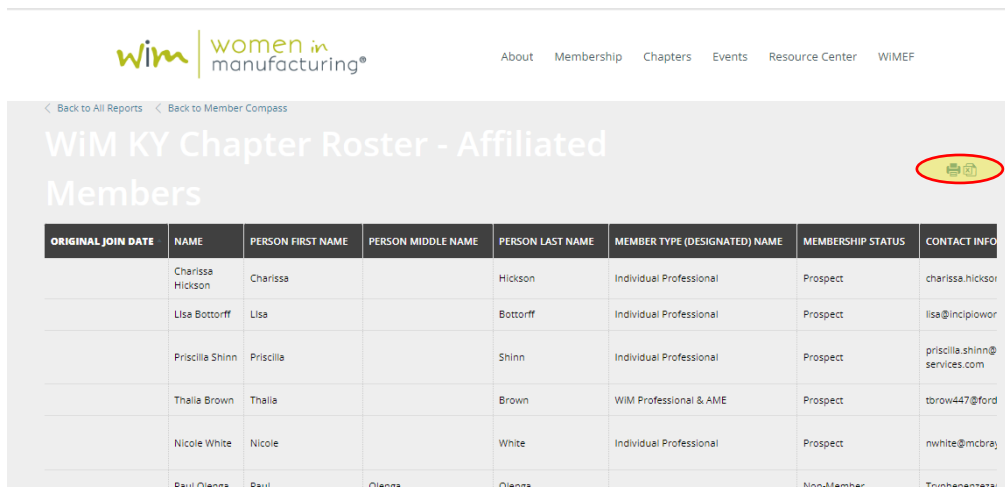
wim women in manufacturing®

About Membership Chapters Events Resource Center WiMEF

< Back to All Reports < Back to Member Compass

WiM KY Chapter Roster - Affiliated Members

| ORIGINAL JOIN DATE | NAME | PERSON FIRST NAME | PERSON MIDDLE NAME | PERSON LAST NAME | MEMBER TYPE (DESIGNATED) NAME | MEMBERSHIP STATUS | CONTACT INFO |
|---|---|---|---|---|---|---|---|
| | Charissa Hickson | Charissa | | Hickson | Individual Professional | Prospect | charissa.hickso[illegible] |
| | Lisa Bottorff | Lisa | | Bottorff | Individual Professional | Prospect | lisa@incipiowor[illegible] |
| | Priscilla Shinn | Priscilla | | Shinn | Individual Professional | Prospect | priscilla.shinn@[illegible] services.com |
| | Thalia Brown | Thalia | | Brown | WiM Professional & AME | Prospect | tbrow447@ford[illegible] |
| | Nicole White | Nicole | | White | Individual Professional | Prospect | nwhite@mcbray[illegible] |
| | Paul Olenga | Paul | Olenga | Olenga | | Non-Member | Tryphenenezar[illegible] |